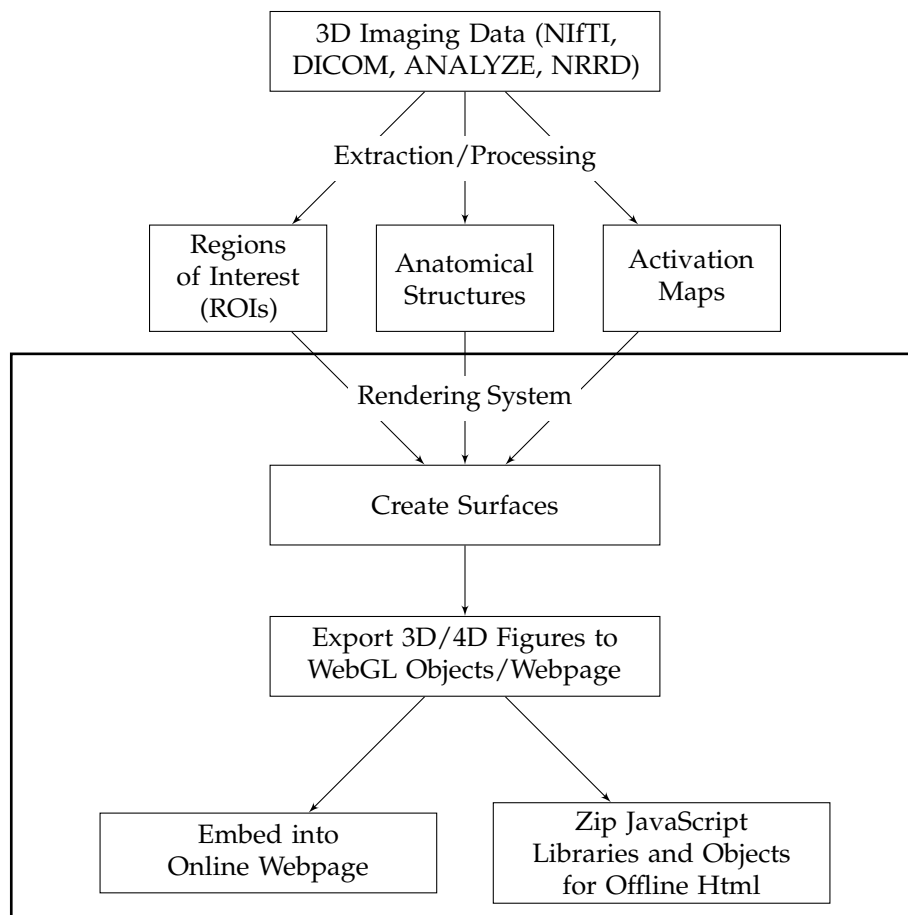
3D Imaging Data (NIfTI, DICOM, ANALYZE, NRRD)

Extraction/Processing

Regions of Interest (ROIs)

Anatomical Structures

Activation Maps

Rendering System

Create Surfaces

Export 3D/4D Figures to WebGL Objects/Webpage

Embed into Online Webpage

Zip JavaScript Libraries and Objects for Offline Html